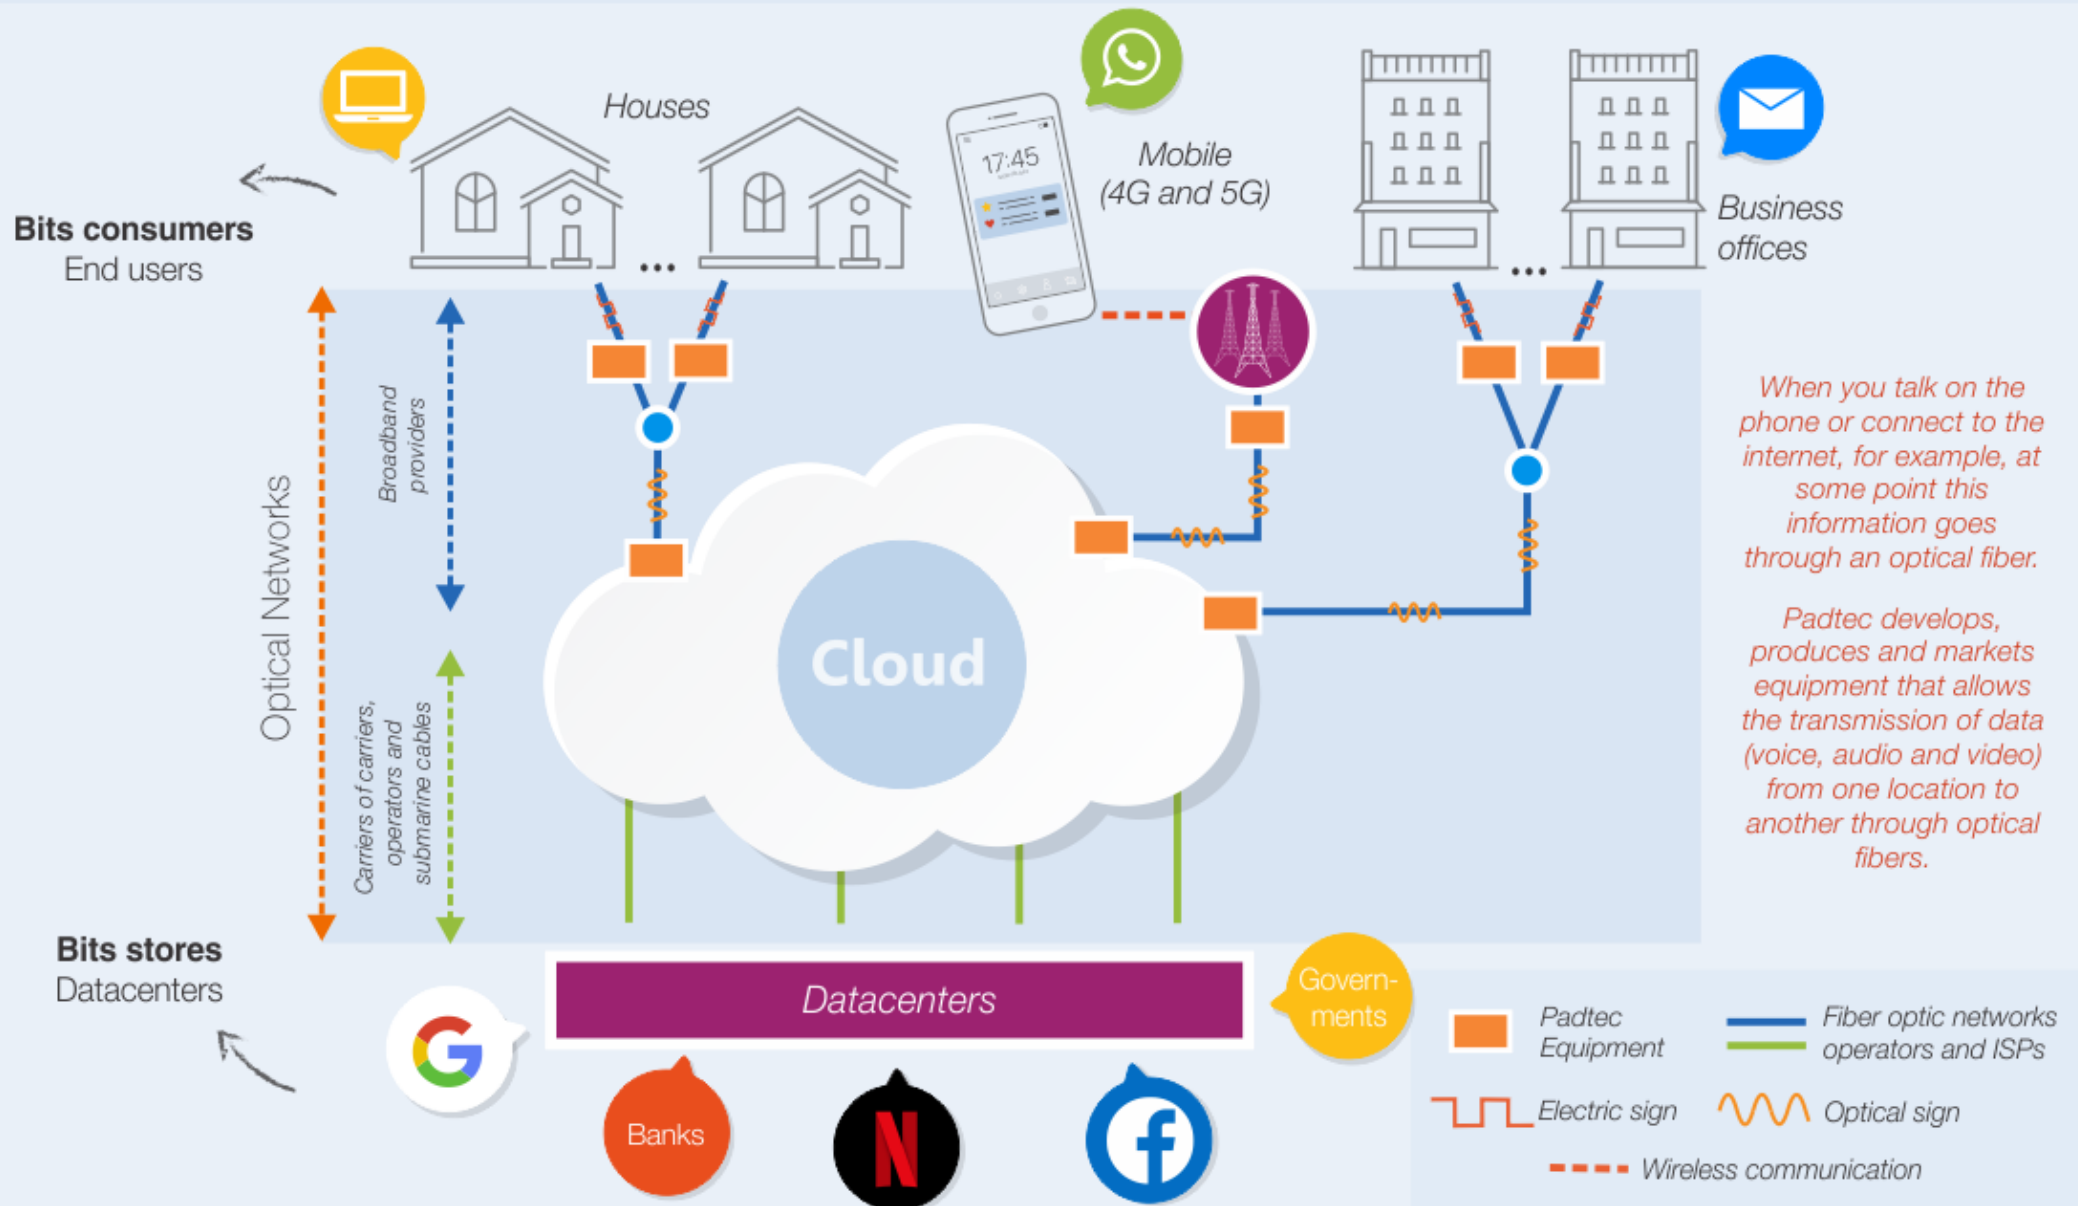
Houses

Mobile (4G and 5G)

17:45

Business offices

Bits consumers
End users

Optical Networks

Broadband providers

Carriers of carriers, operators and submarine cables

Cloud

When you talk on the phone or connect to the internet, for example, at some point this information goes through an optical fiber.

Padtec develops, produces and markets equipment that allows the transmission of data (voice, audio and video) from one location to another through optical fibers.

Bits stores
Datacenters

Datacenters

Govern-ments

Banks

Padtec Equipment

Fiber optic networks operators and ISPs

Electric sign

Optical sign

Wireless communication